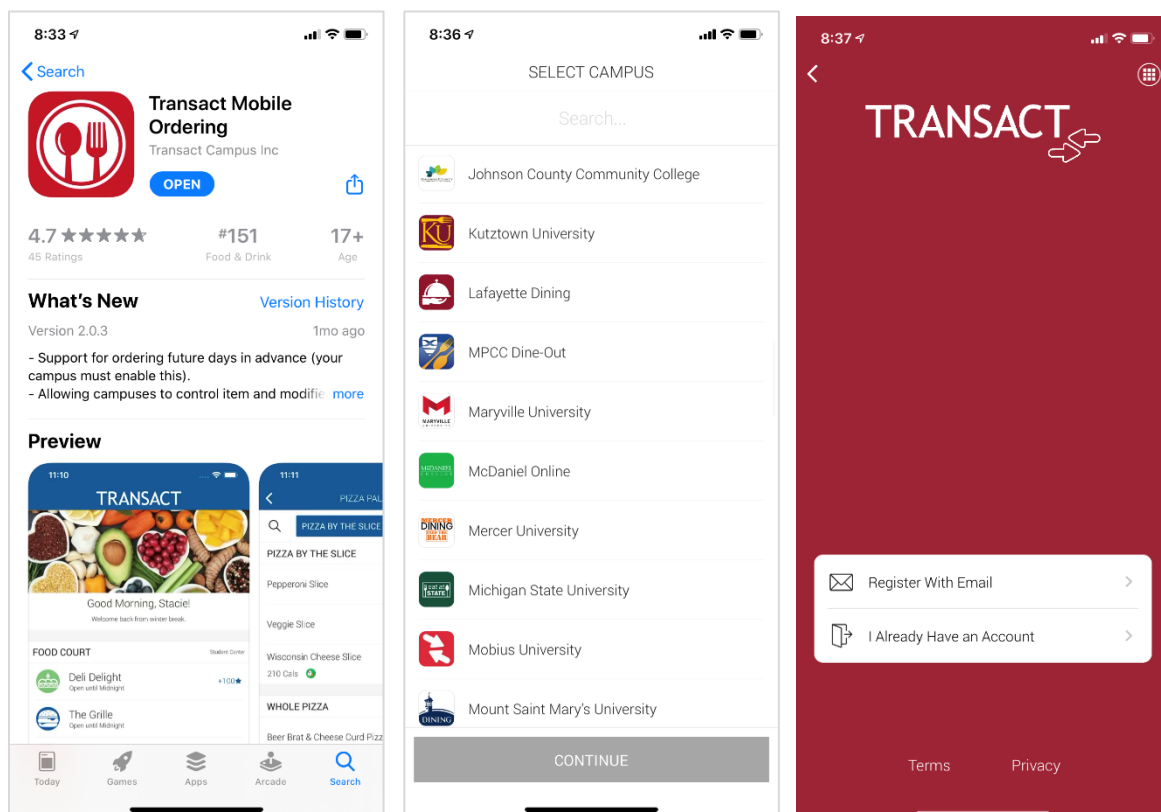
8:33

Search

Transact Mobile Ordering
Transact Campus Inc
OPEN

4.7 ★★★★★
45 Ratings

#151
Food & Drink

17+
Age

What's New
Version History

Version 2.0.3
1mo ago

- Support for ordering future days in advance (your campus must enable this).
- Allowing campuses to control item and modifie more

Preview

11:10
TRANSACT
Good Morning, Stacie!
Welcome back from winter break.
FOOD COURT
Student Center
Deli Delight
Open until Midnight
+100★
The Grille
Open until Midnight

11:11
PIZZA PAL
PIZZA BY THE SLICE
PIZZA BY THE SLICE
Pepperoni Slice
Veggie Slice
Wisconsin Cheese Slice
210 Cals
WHOLE PIZZA
Beer Brat & Cheese Curd Pizz

Today
Games
Apps
Arcade
Search

8:36

SELECT CAMPUS

Search...

Johnson County Community College
Kutztown University
Lafayette Dining
MPCC Dine-Out
Maryville University
McDaniel Online
Mercer University
Michigan State University
Mobius University
Mount Saint Mary's University

CONTINUE

8:37

TRANSACT

Register With Email
I Already Have an Account

Terms
Privacy